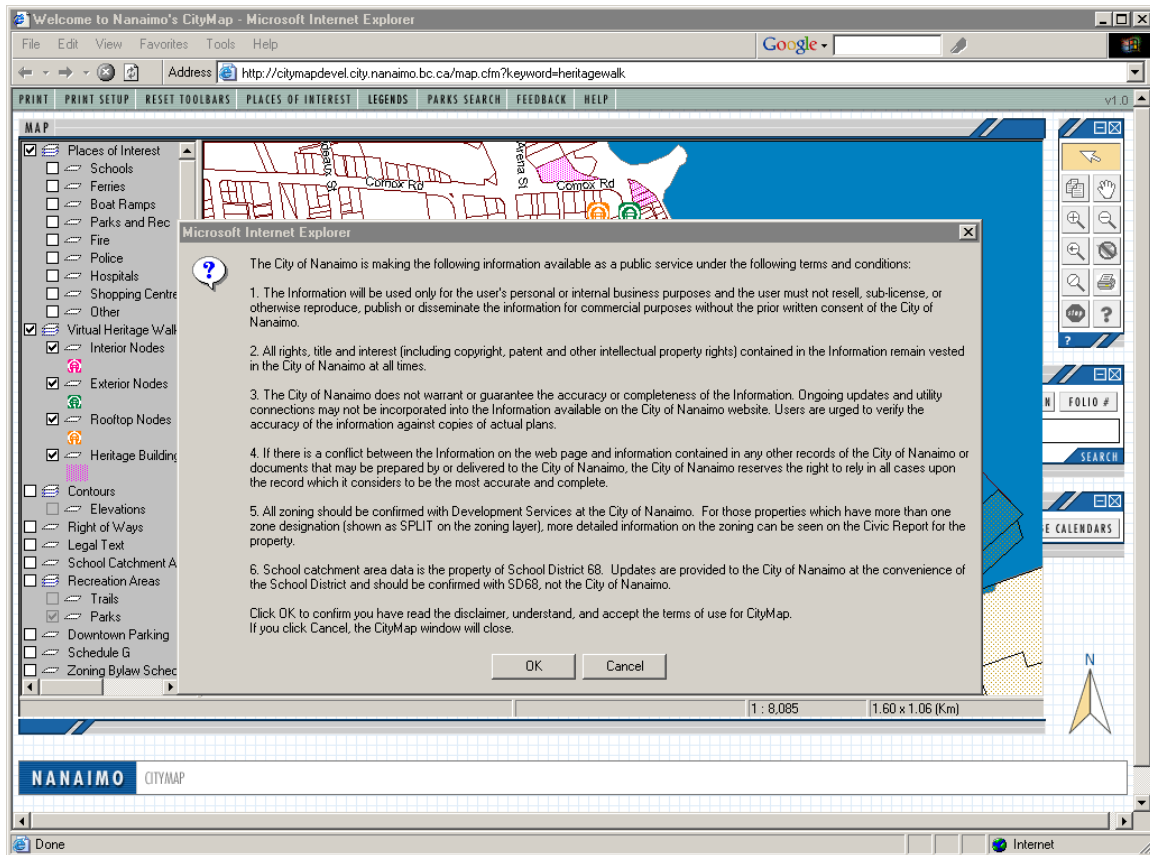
Welcome to Nanaimo's CityMap - Microsoft Internet Explorer

File Edit View Favorites Tools Help

Google

Address http://citymapdevel.city.nanaimo.bc.ca/map.cfm?keyword=heritagewalk

PRINT PRINT SETUP RESET TOOLBARS PLACES OF INTEREST LEGENDS PARKS SEARCH FEEDBACK HELP

v1.0

MAP

Places of Interest
Schools
Ferries
Boat Ramps
Parks and Rec
Fire
Police
Hospitals
Shopping Centre
Other
Virtual Heritage Walk
Interior Nodes
Exterior Nodes
Rooftop Nodes
Heritage Building
Contours
Elevations
Right of Ways
Legal Text
School Catchment A
Recreation Areas
Trails
Parks
Downtown Parking
Schedule G
Zoning Bylaw Schec

Comox Rd
Comox Rd
Arena St

Microsoft Internet Explorer

The City of Nanaimo is making the following information available as a public service under the following terms and conditions:

1. The Information will be used only for the user's personal or internal business purposes and the user must not resell, sub-license, or otherwise reproduce, publish or disseminate the information for commercial purposes without the prior written consent of the City of Nanaimo.

2. All rights, title and interest (including copyright, patent and other intellectual property rights) contained in the Information remain vested in the City of Nanaimo at all times.

3. The City of Nanaimo does not warrant or guarantee the accuracy or completeness of the Information. Ongoing updates and utility connections may not be incorporated into the Information available on the City of Nanaimo website. Users are urged to verify the accuracy of the information against copies of actual plans.

4. If there is a conflict between the Information on the web page and information contained in any other records of the City of Nanaimo or documents that may be prepared by or delivered to the City of Nanaimo, the City of Nanaimo reserves the right to rely in all cases upon the record which it considers to be the most accurate and complete.

5. All zoning should be confirmed with Development Services at the City of Nanaimo. For those properties which have more than one zone designation (shown as SPLIT on the zoning layer), more detailed information on the zoning can be seen on the Civic Report for the property.

6. School catchment area data is the property of School District 68. Updates are provided to the City of Nanaimo at the convenience of the School District and should be confirmed with SD68, not the City of Nanaimo.

Click OK to confirm you have read the disclaimer, understand, and accept the terms of use for CityMap.
If you click Cancel, the CityMap window will close.

OK Cancel

N FOLIO #
SEARCH
E CALENDARS

1 : 8,085
1.60 x 1.06 (Km)

N

NANAIMO CITYMAP

Done
Internet